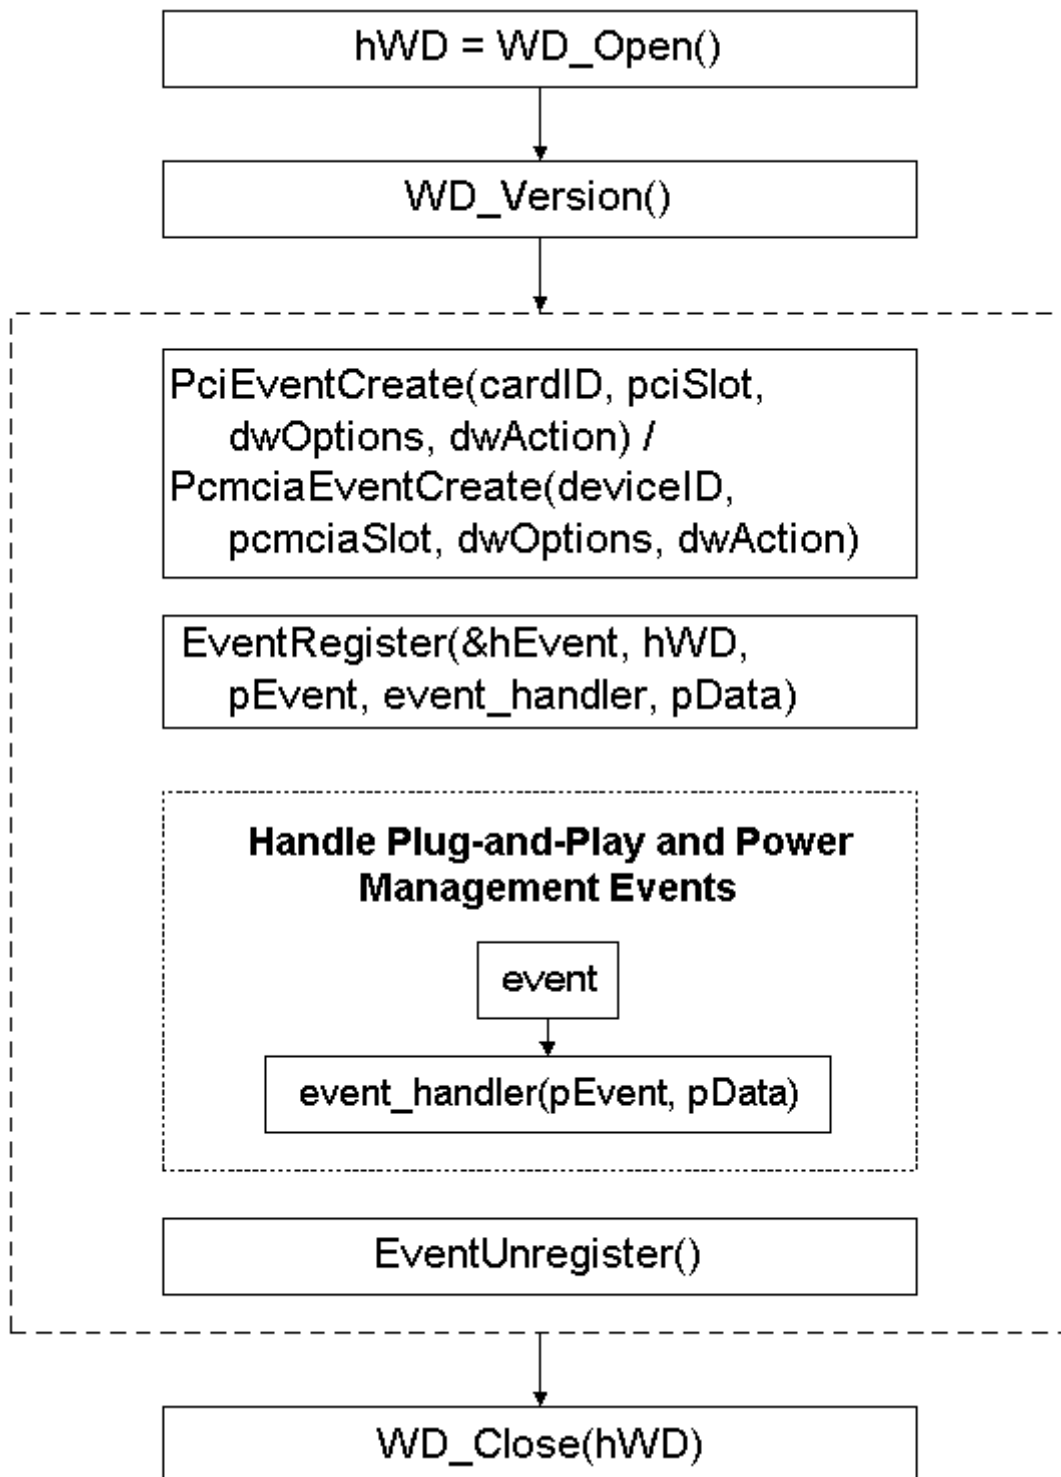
hWD = WD_Open()

WD_Version()

PciEventCreate(cardID, pciSlot, dwOptions, dwAction) / PcmciaEventCreate(deviceID, pcmciaSlot, dwOptions, dwAction)

EventRegister(&hEvent, hWD, pEvent, event_handler, pData)

**Handle Plug-and-Play and Power Management Events**

event

event_handler(pEvent, pData)

EventUnregister()

WD_Close(hWD)